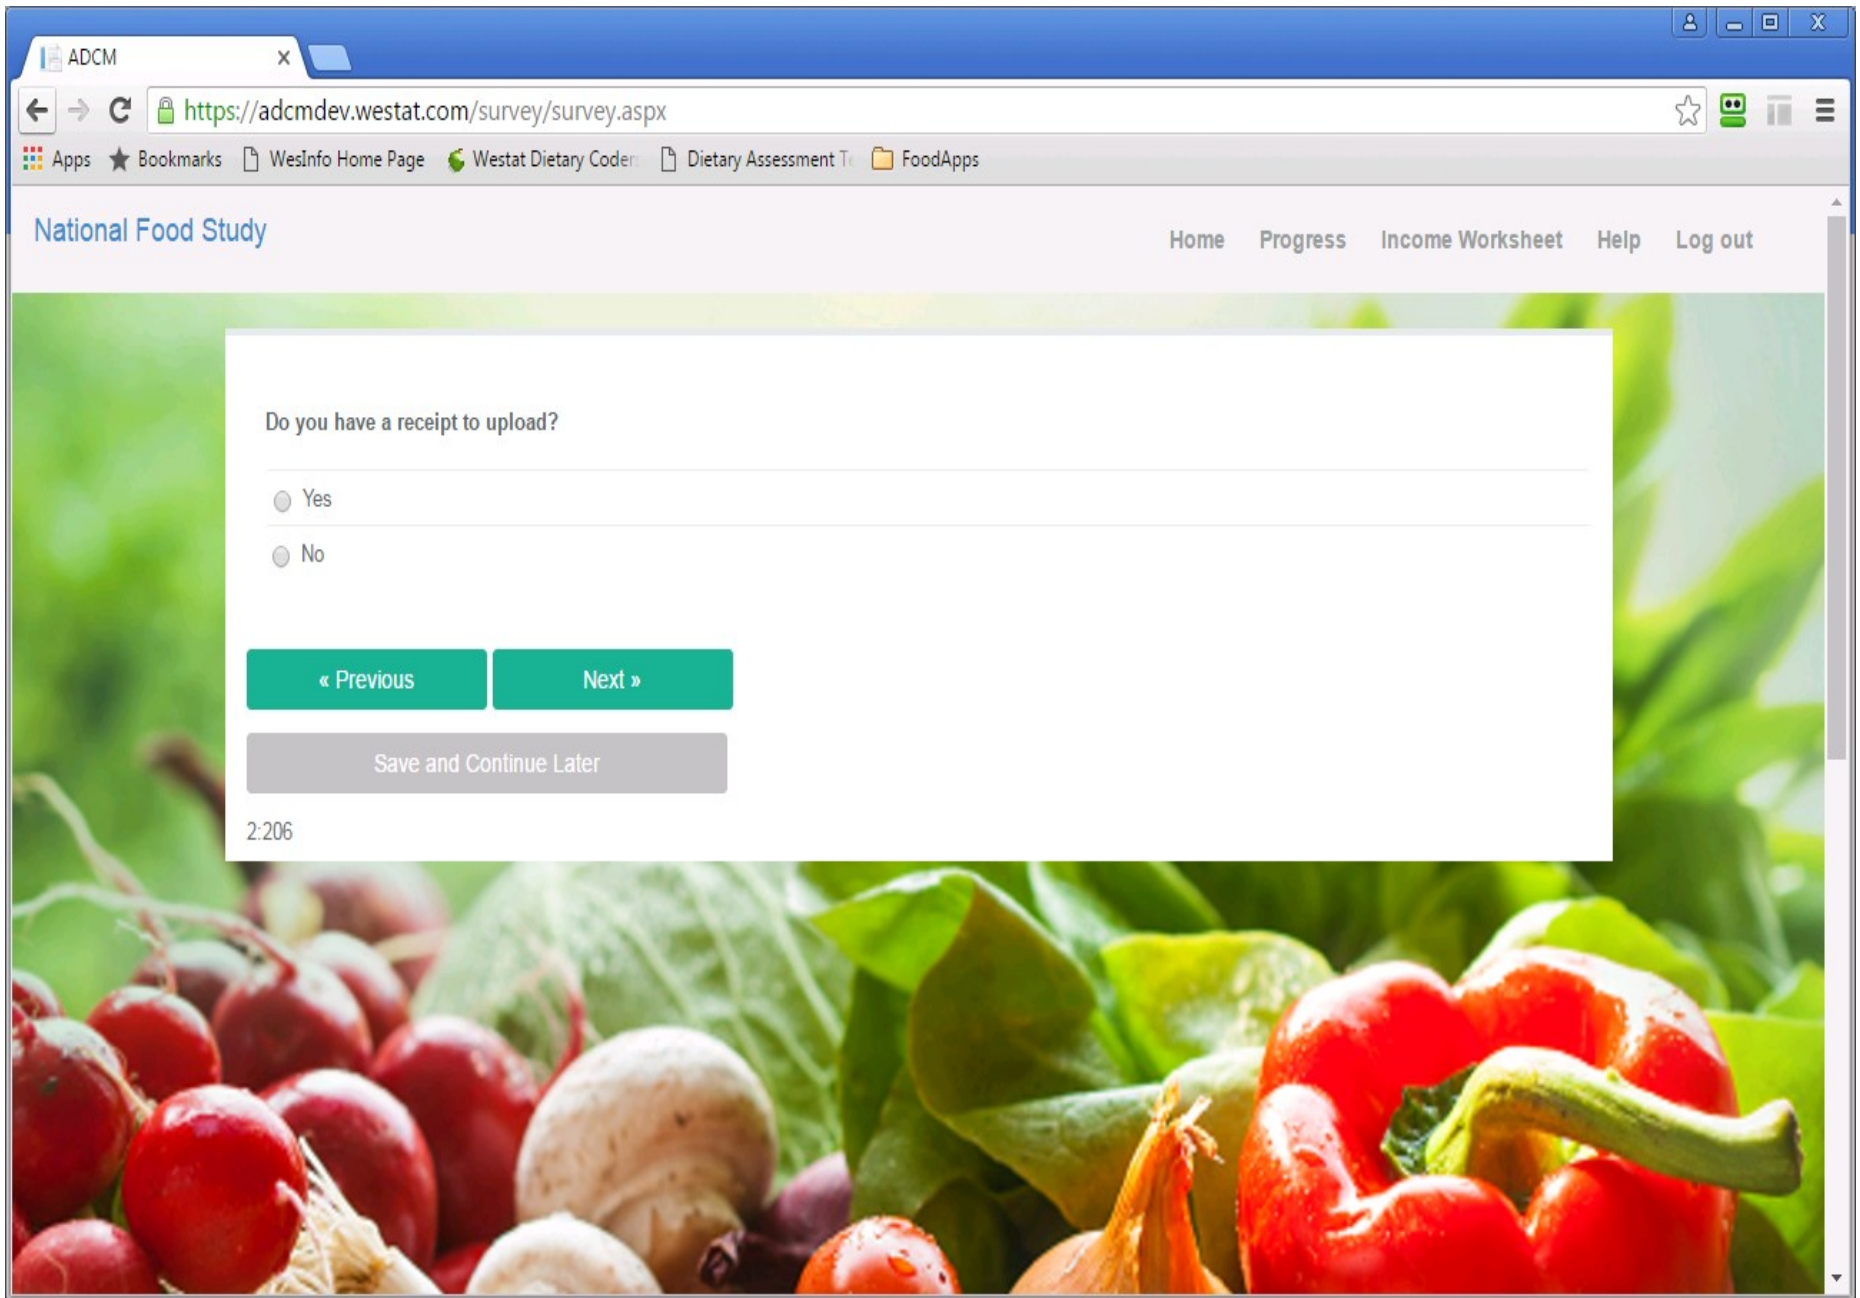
ADCM

https://adcmdev.westat.com/survey/survey.aspx

Apps Bookmarks WesInfo Home Page Westat Dietary Coder Dietary Assessment T FoodApps

National Food Study

Home Progress Income Worksheet Help Log out

Do you have a receipt to upload?

Yes

No

« Previous

Next »

Save and Continue Later

2:206